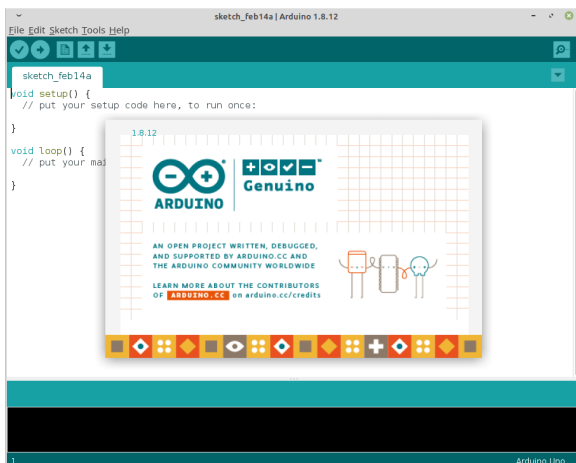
sketch_feb14a | Arduino 1.8.12

File Edit Sketch Tools Help

sketch_feb14a

void setup() {
  // put your setup code here, to run once:

}

void loop() {
  // put your mai

}

1.8.12

ARDUINO

Genuino

AN OPEN PROJECT WRITTEN, DEBUGGED, AND SUPPORTED BY ARDUINO.CC AND THE ARDUINO COMMUNITY WORLDWIDE

LEARN MORE ABOUT THE CONTRIBUTORS OF ARDUINO.CC on arduino.cc/credits

1

Arduino Uno